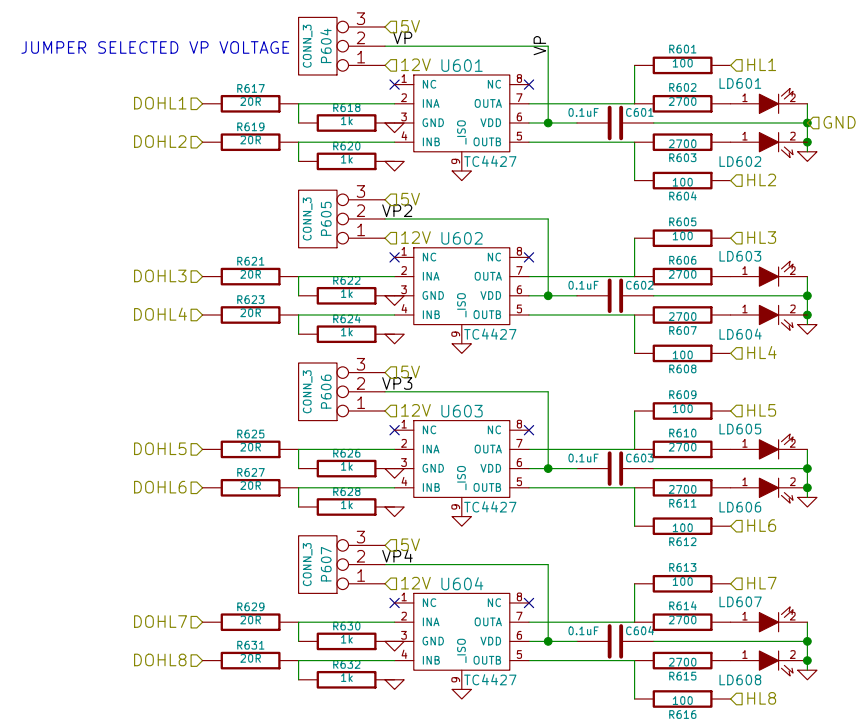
JUMPER SELECTED VP VOLTAGE

CONN_3 P604 3 5V 2 VP 1 12V U601 VP

1 NC 2 INA 3 GND 4 INB NC 8 OUTA 7 VDD 6 OUTB 5 9 DSO TC4427

R617 20R DOHL1 R618 1k R619 20R DOHL2 R620 1k

R601 100 HL1 R602 2700 LD601 1 2 0.1uF C601 GND 2700 1 2 R603 LD602 100 HL2 R604

CONN_3 P605 3 5V 2 VP2 1 12V U602

1 NC 2 INA 3 GND 4 INB NC 8 OUTA 7 VDD 6 OUTB 5 9 DSO TC4427

R621 20R DOHL3 R622 1k R623 20R DOHL4 R624 1k

R605 100 HL3 R606 2700 LD603 1 2 0.1uF C602 2700 1 2 R607 LD604 100 HL4 R608

CONN_3 P606 3 5V 2 VP3 1 12V U603

1 NC 2 INA 3 GND 4 INB NC 8 OUTA 7 VDD 6 OUTB 5 9 DSO TC4427

R625 20R DOHL5 R626 1k R627 20R DOHL6 R628 1k

R609 100 HL5 R610 2700 LD605 1 2 0.1uF C603 2700 1 2 R611 LD606 100 HL6 R612

CONN_3 P607 3 5V 2 VP4 1 12V U604

1 NC 2 INA 3 GND 4 INB NC 8 OUTA 7 VDD 6 OUTB 5 9 DSO TC4427

R629 20R DOHL7 R630 1k R631 20R DOHL8 R632 1k

R613 100 HL7 R614 2700 LD607 1 2 0.1uF C604 2700 1 2 R615 LD608 100 HL8 R616